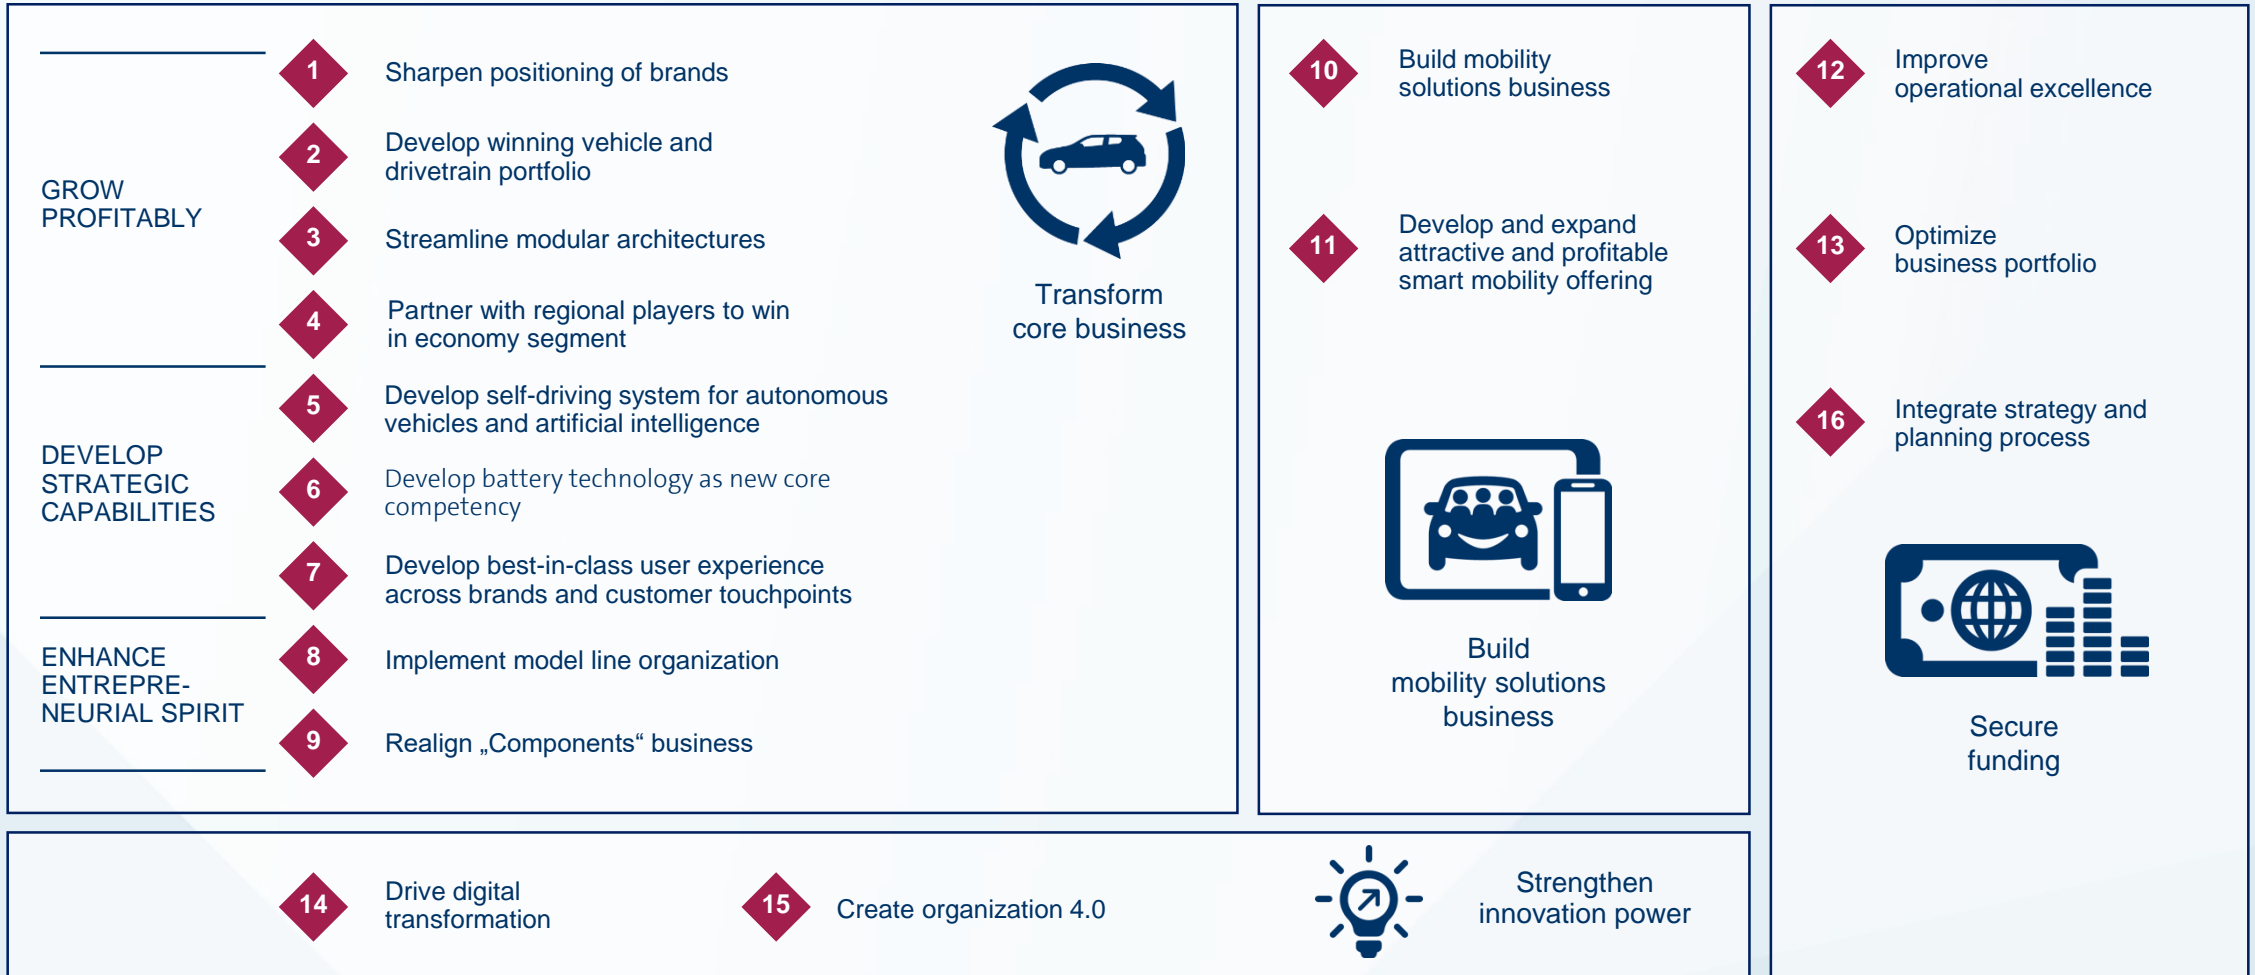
GROW PROFITABLY

1 Sharpen positioning of brands

2 Develop winning vehicle and drivetrain portfolio

3 Streamline modular architectures

4 Partner with regional players to win in economy segment

DEVELOP STRATEGIC CAPABILITIES

5 Develop self-driving system for autonomous vehicles and artificial intelligence

6 Develop battery technology as new core competency

7 Develop best-in-class user experience across brands and customer touchpoints

ENHANCE ENTREPRENEURIAL SPIRIT

8 Implement model line organization

9 Realign „Components“ business

Transform core business

10 Build mobility solutions business

11 Develop and expand attractive and profitable smart mobility offering

Build mobility solutions business

12 Improve operational excellence

13 Optimize business portfolio

16 Integrate strategy and planning process

Secure funding

14 Drive digital transformation

15 Create organization 4.0

Strengthen innovation power